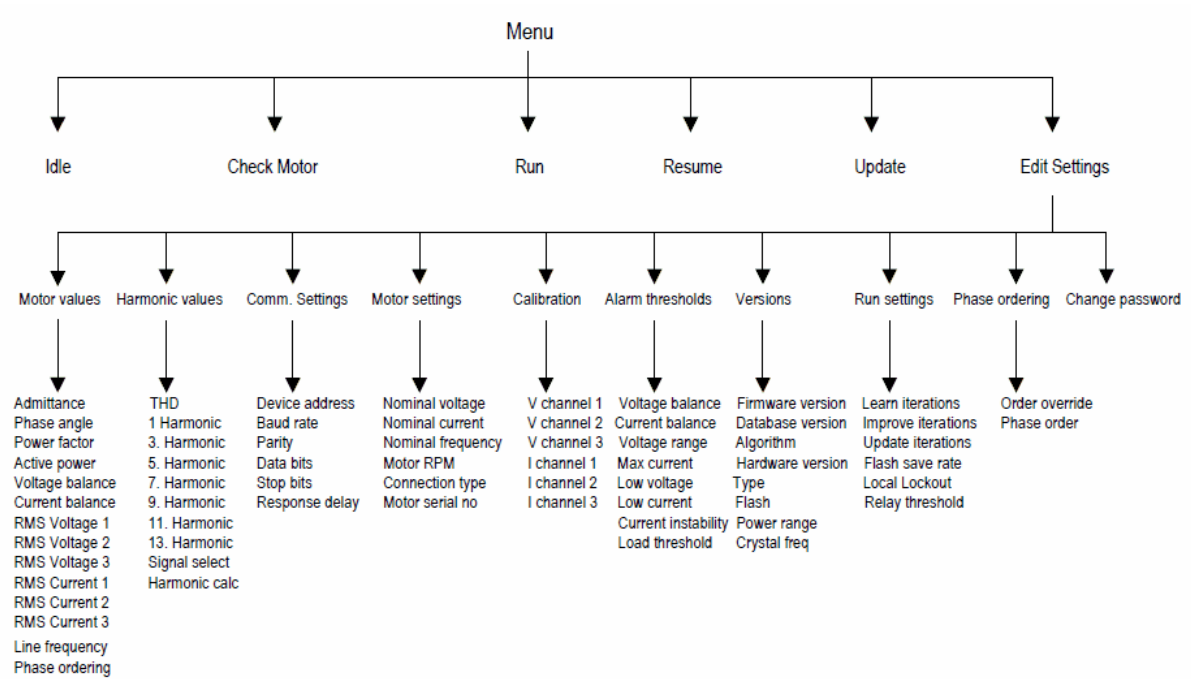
Menu

Idle

Check Motor

Run

Resume

Update

Edit Settings

Motor values

Admittance
Phase angle
Power factor
Active power
Voltage balance
Current balance
RMS Voltage 1
RMS Voltage 2
RMS Voltage 3
RMS Current 1
RMS Current 2
RMS Current 3
Line frequency
Phase ordering

Harmonic values

THD
1 Harmonic
3. Harmonic
5. Harmonic
7. Harmonic
9. Harmonic
11. Harmonic
13. Harmonic
Signal select
Harmonic calc

Comm. Settings

Device address
Baud rate
Parity
Data bits
Stop bits
Response delay

Motor settings

Nominal voltage
Nominal current
Nominal frequency
Motor RPM
Connection type
Motor serial no

Calibration

V channel 1
V channel 2
V channel 3
I channel 1
I channel 2
I channel 3

Alarm thresholds

Voltage balance
Current balance
Voltage range
Max current
Low voltage
Low current
Current instability
Load threshold

Versions

Firmware version
Database version
Algorithm
Hardware version
Type
Flash
Power range
Crystal freq

Run settings

Learn iterations
Improve iterations
Update iterations
Flash save rate
Local Lockout
Relay threshold

Phase ordering

Order override
Phase order

Change password